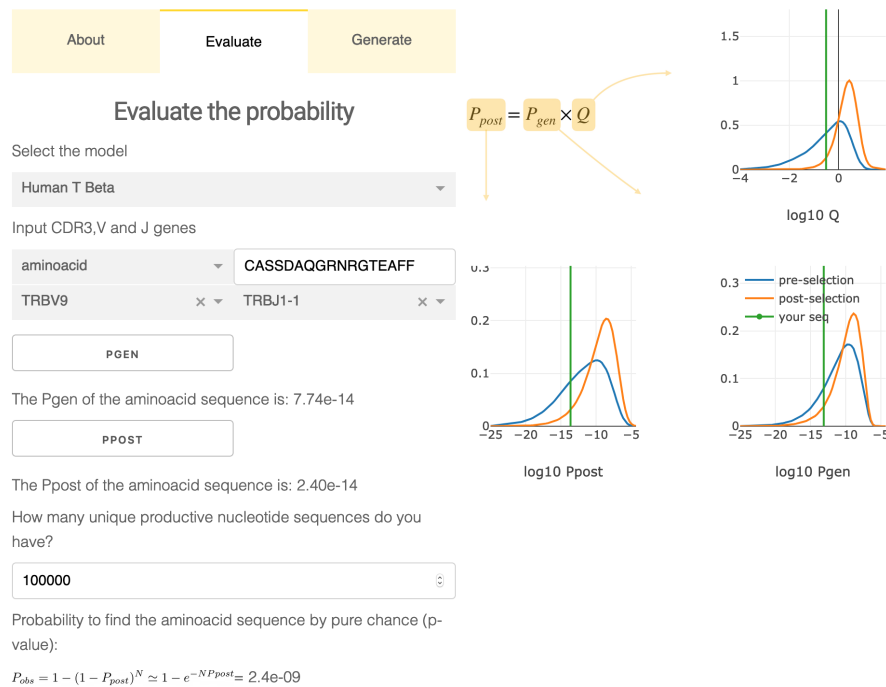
About

Evaluate

Generate

Evaluate the probability

Select the model

Human T Beta

Input CDR3,V and J genes

aminoacid

CASSDAQGRNRGTEAFF

TRBV9

TRBJ1-1

PGEN

The Pgen of the aminoacid sequence is: 7.74e-14

PPOST

The Ppost of the aminoacid sequence is: 2.40e-14

How many unique productive nucleotide sequences do you have?

100000

Probability to find the aminoacid sequence by pure chance (p-value):

$P_{obs} = 1 - (1 - P_{post})^N \simeq 1 - e^{-NPpost}$= 2.4e-09

$P_{post} = P_{gen} \times Q$

1.5
1
0.5
0
−4
−2
0
log10 Q

0.3
0.2
0.1
0
−25
−20
−15
−10
−5
log10 Ppost

pre-selection
post-selection
your seq
0.3
0.2
0.1
0
−25
−20
−15
−10
−5
log10 Pgen